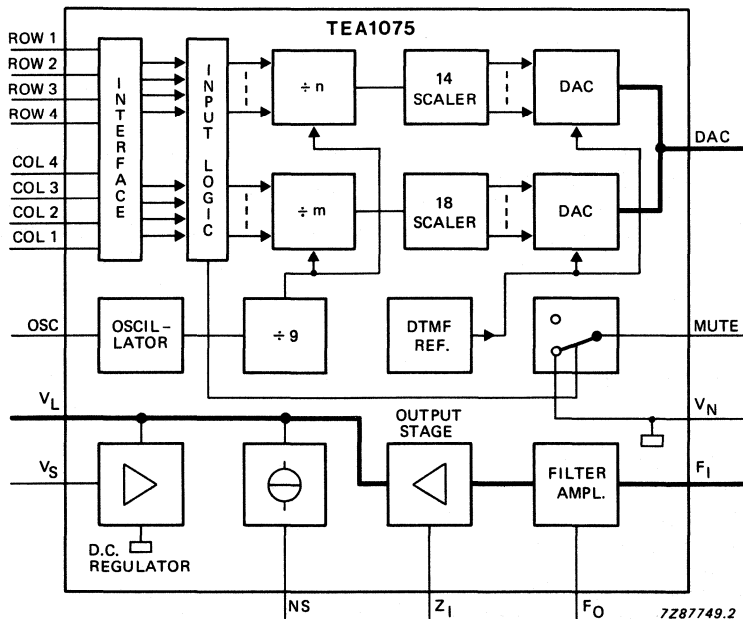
TEA1075

ROW 1
ROW 2
ROW 3
ROW 4

COL 4
COL 3
COL 2
COL 1

INTERFACE

INPUT LOGIC

÷ n

÷ m

14 SCALER

18 SCALER

DAC

DAC

DAC

OSC

OSCIL-LATOR

÷ 9

DTMF REF.

MUTE

$V_L$

$V_N$

$V_S$

OUTPUT STAGE

FILTER AMPL.

$F_I$

D.C. REGULATOR

NS

$Z_I$

$F_O$

7Z87749.2